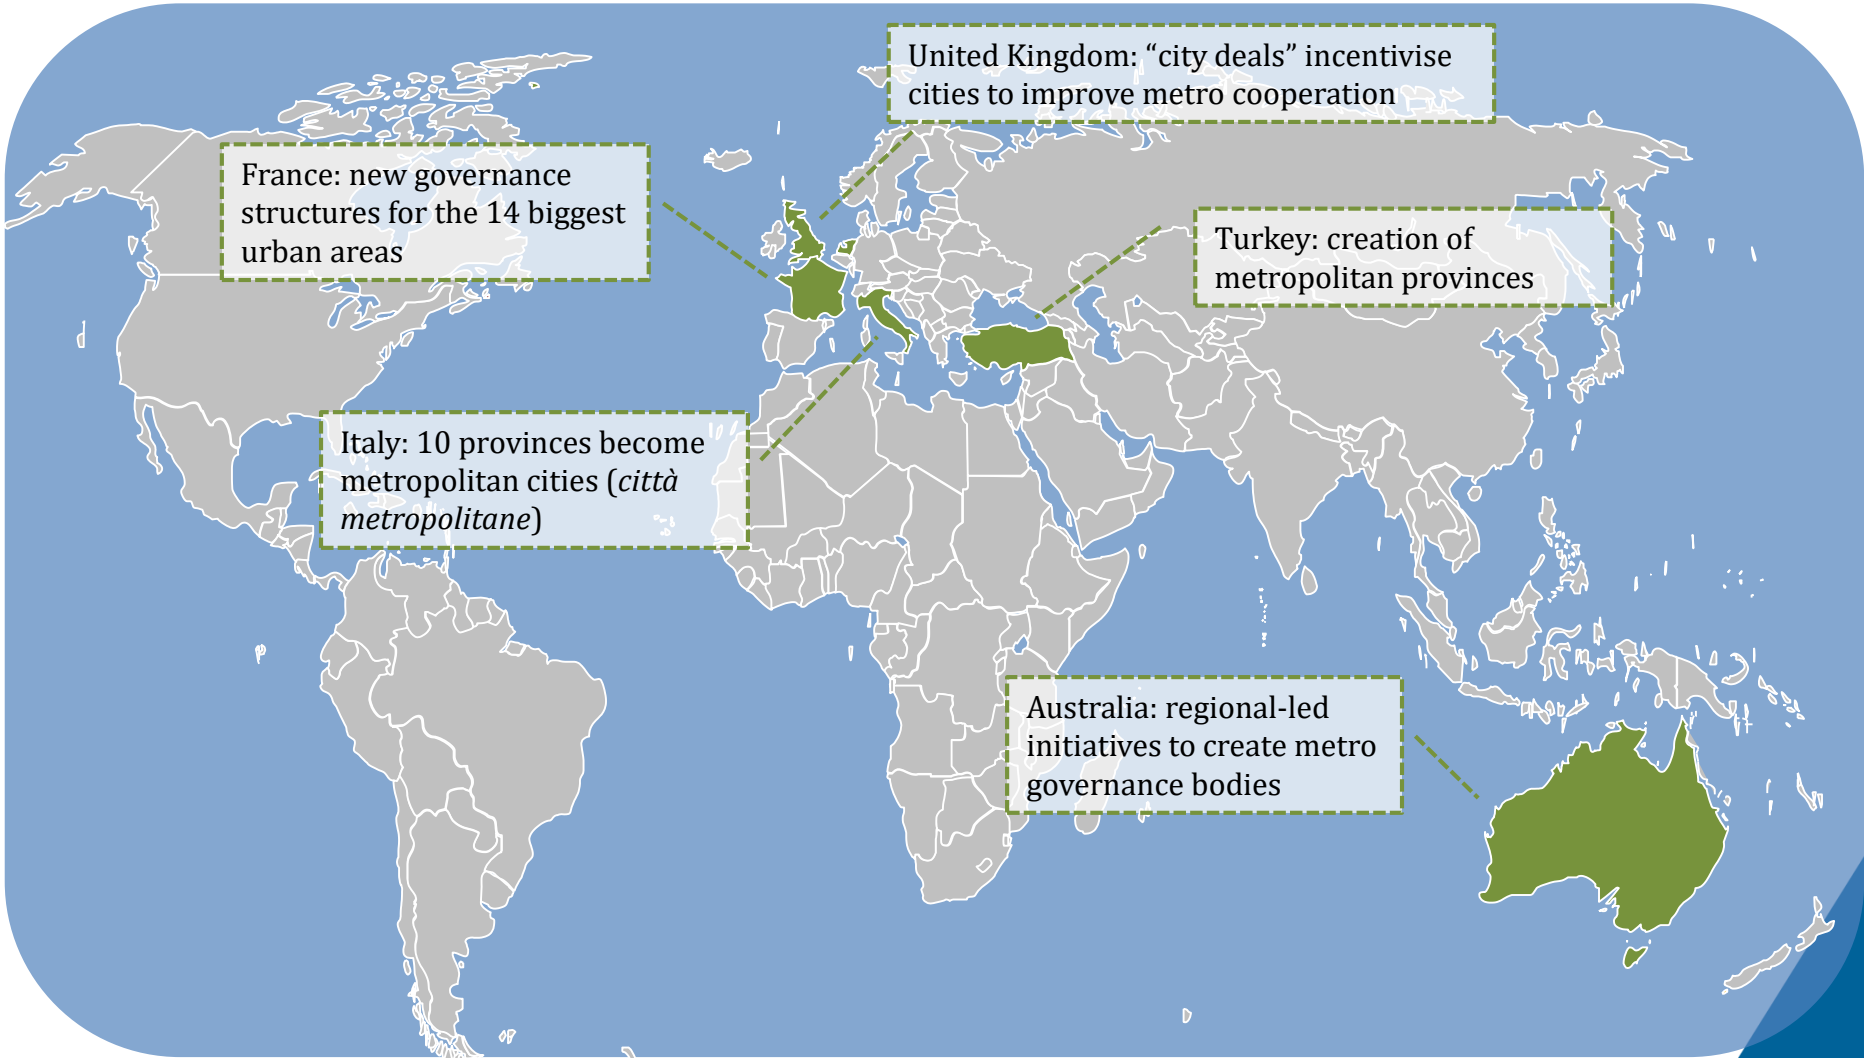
United Kingdom: “city deals” incentivise cities to improve metro cooperation

France: new governance structures for the 14 biggest urban areas

Turkey: creation of metropolitan provinces

Italy: 10 provinces become metropolitan cities (*città metropolitane*)

Australia: regional-led initiatives to create metro governance bodies